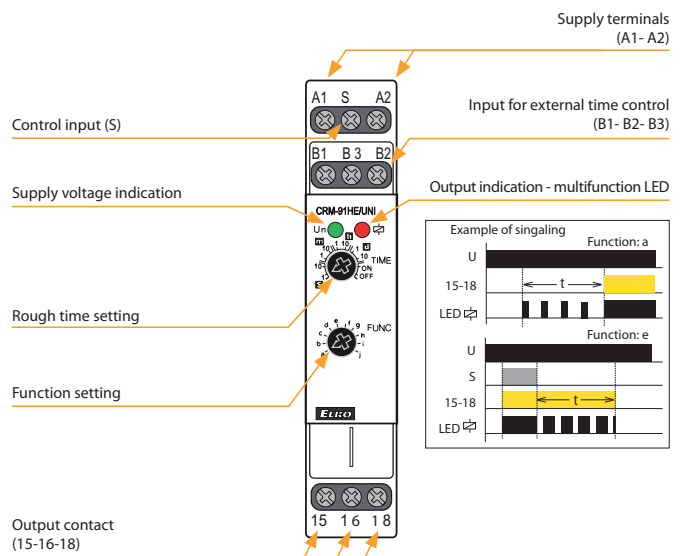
Supply terminals
(A1- A2)

A1 S A2

Input for external time control
(B1- B2- B3)

Control input (S)

B1 B3 B2

Supply voltage indication

Output indication - multifunction LED

CRM-91HE/UNI

Un

TIME

ON

OFF

Rough time setting

FUNC

Function setting

ELKO

Example of singaling

Function: a

U

15-18

t

LED

Function: e

U

S

15-18

t

LED

Output contact
(15-16-18)

15 16 18